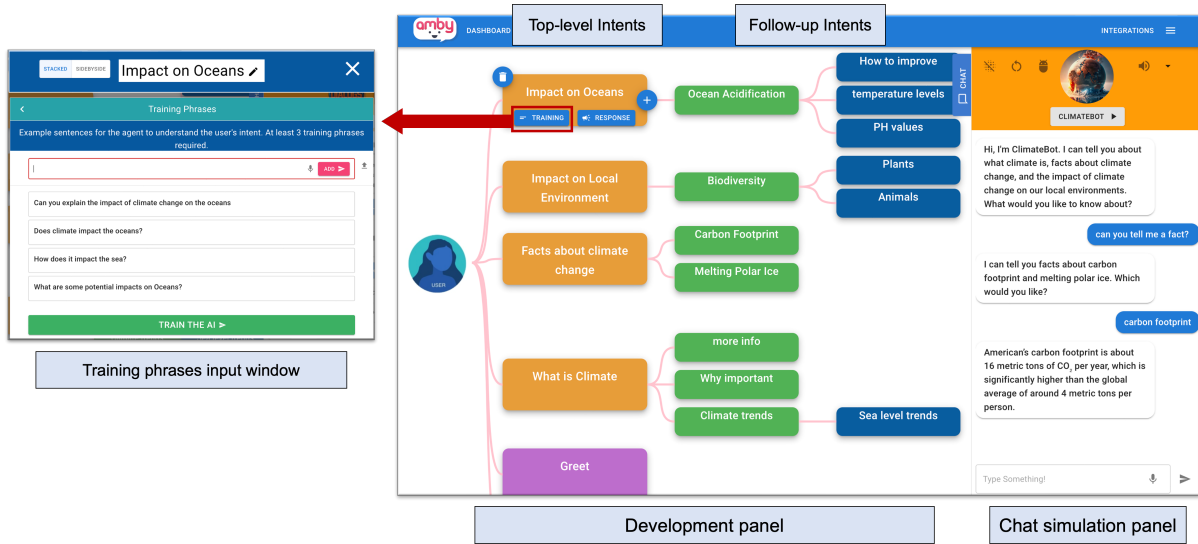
STACKED SIDEBYSIDE Impact on Oceans

Training Phrases

Example sentences for the agent to understand the user's intent. At least 3 training phrases required.

ADD

Can you explain the impact of climate change on the oceans

Does climate impact the oceans?

How does it impact the sea?

What are some potential impacts on Oceans?

TRAIN THE AI

Training phrases input window

amby DASHBOARD

Top-level Intents

Follow-up Intents

INTEGRATIONS

Impact on Oceans

TRAINING RESPONSE

Ocean Acidification

How to improve

temperature levels

PH values

CHAT

USER

Impact on Local Environment

Biodiversity

Plants

Animals

Facts about climate change

Carbon Footprint

Melting Polar Ice

What is Climate

more info

Why important

Climate trends

Sea level trends

Greet

CLIMATEBOT

Hi, I'm ClimateBot. I can tell you about what climate is, facts about climate change, and the impact of climate change on our local environments. What would you like to know about?

can you tell me a fact?

I can tell you facts about carbon footprint and melting polar ice. Which would you like?

carbon footprint

American's carbon footprint is about 16 metric tons of $CO_2$ per year, which is significantly higher than the global average of around 4 metric tons per person.

Type Something!

Development panel

Chat simulation panel